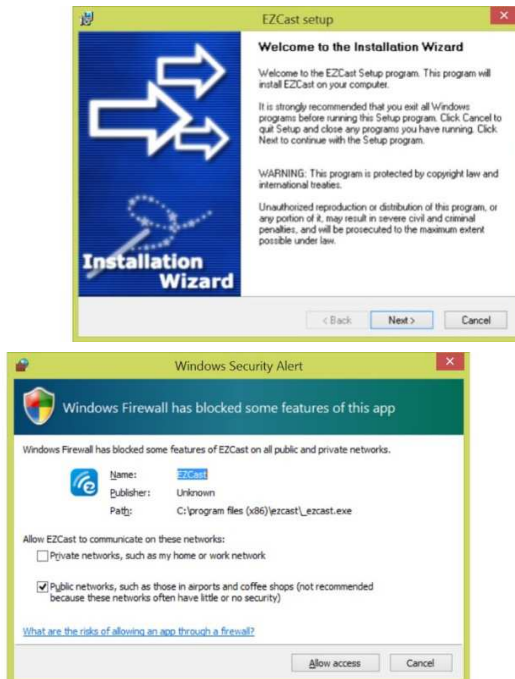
EZCast setup

Welcome to the Installation Wizard

Welcome to the EZCast Setup program. This program will install EZCast on your computer.

It is strongly recommended that you exit all Windows programs before running this Setup program. Click Cancel to quit Setup and close any programs you have running. Click Next to continue with the Setup program.

WARNING: This program is protected by copyright law and international treaties.

Unauthorized reproduction or distribution of this program, or any portion of it, may result in severe civil and criminal penalties, and will be prosecuted to the maximum extent possible under law.

Installation Wizard

< Back
Next >
Cancel

Windows Security Alert

Windows Firewall has blocked some features of this app

Windows Firewall has blocked some features of EZCast on all public and private networks.

Name: EZCast
Publisher: Unknown
Path: C:\program files (x86)\ezcast\_ezcast.exe

Allow EZCast to communicate on these networks:

Private networks, such as my home or work network

Public networks, such as those in airports and coffee shops (not recommended because these networks often have little or no security)

What are the risks of allowing an app through a firewall?

Allow access
Cancel